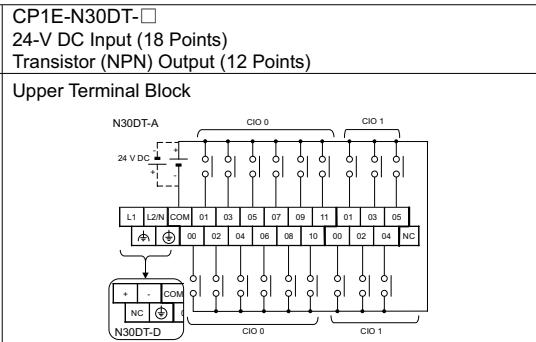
CP1E-N30DT-□
24-V DC Input (18 Points)
Transistor (NPN) Output (12 Points)

Upper Terminal Block

N30DT-A

CIO 0

CIO 1

24 V DC

+
-
+
-

| L1 | L2/N | COM | 01 | 03 | 05 | 07 | 09 | 11 | 01 | 03 | 05 |
|---|---|---|---|---|---|---|---|---|---|---|---|
| | | 00 | 02 | 04 | 06 | 08 | 10 | 00 | 02 | 04 | NC |

+
-
COM
NC
N30DT-D

CIO 0

CIO 1